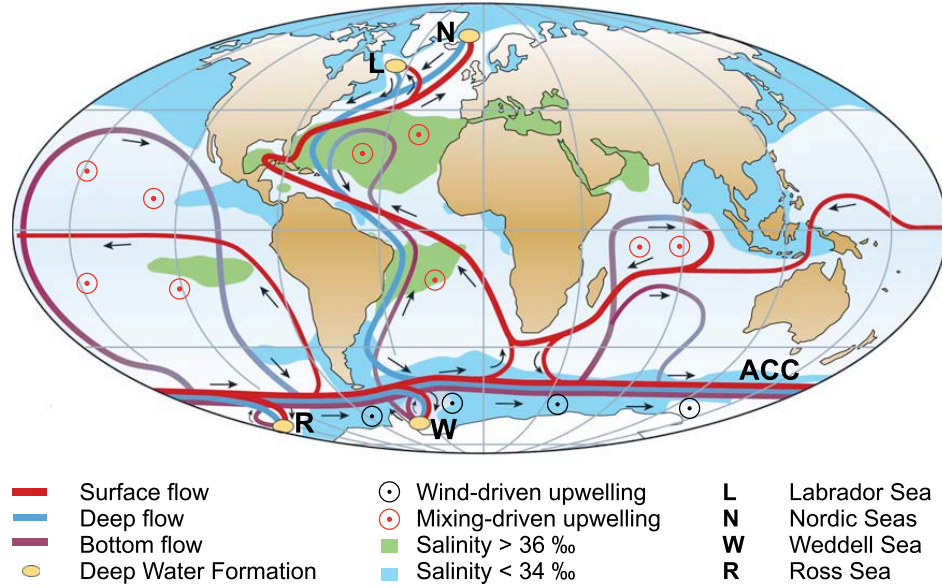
N
L
ACC
R
W

Surface flow
Deep flow
Bottom flow
Deep Water Formation

Wind-driven upwelling
Mixing-driven upwelling
Salinity > 36 ‰
Salinity < 34 ‰

L Labrador Sea
N Nordic Seas
W Weddell Sea
R Ross Sea